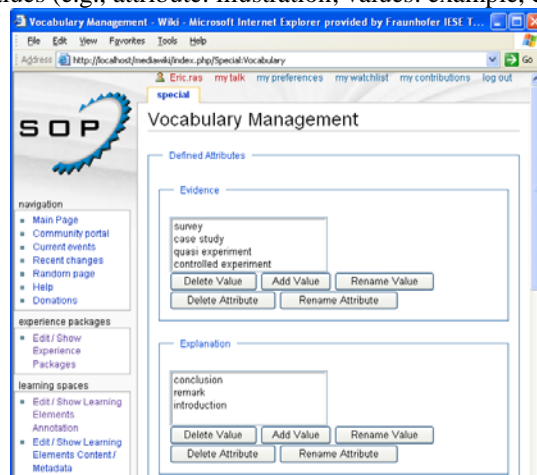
ides (e.g., attribute: illustration, values: example, c

Vocabulary Management - Wiki - Microsoft Internet Explorer provided by Fraunhofer IESE T...

File Edit View Favorites Tools Help

Address http://localhost/mediawiki/index.php/Special:Vocabulary

Go

Eric.ras my talk my preferences my watchlist my contributions log out

special

SOP

Vocabulary Management

Defined Attributes

Evidence

survey
case study
quasi experiment
controlled experiment

Delete Value Add Value Rename Value

Delete Attribute Rename Attribute

navigation

- Main Page
- Community portal
- Current events
- Recent changes
- Random page
- Help
- Donations

experience packages

- Edit / Show Experience Packages

learning spaces

- Edit / Show Learning Elements Annotation
- Edit / Show Learning Elements Content / Metadata

Explanation

conclusion
remark
introduction

Delete Value Add Value Rename Value

Delete Attribute Rename Attribute